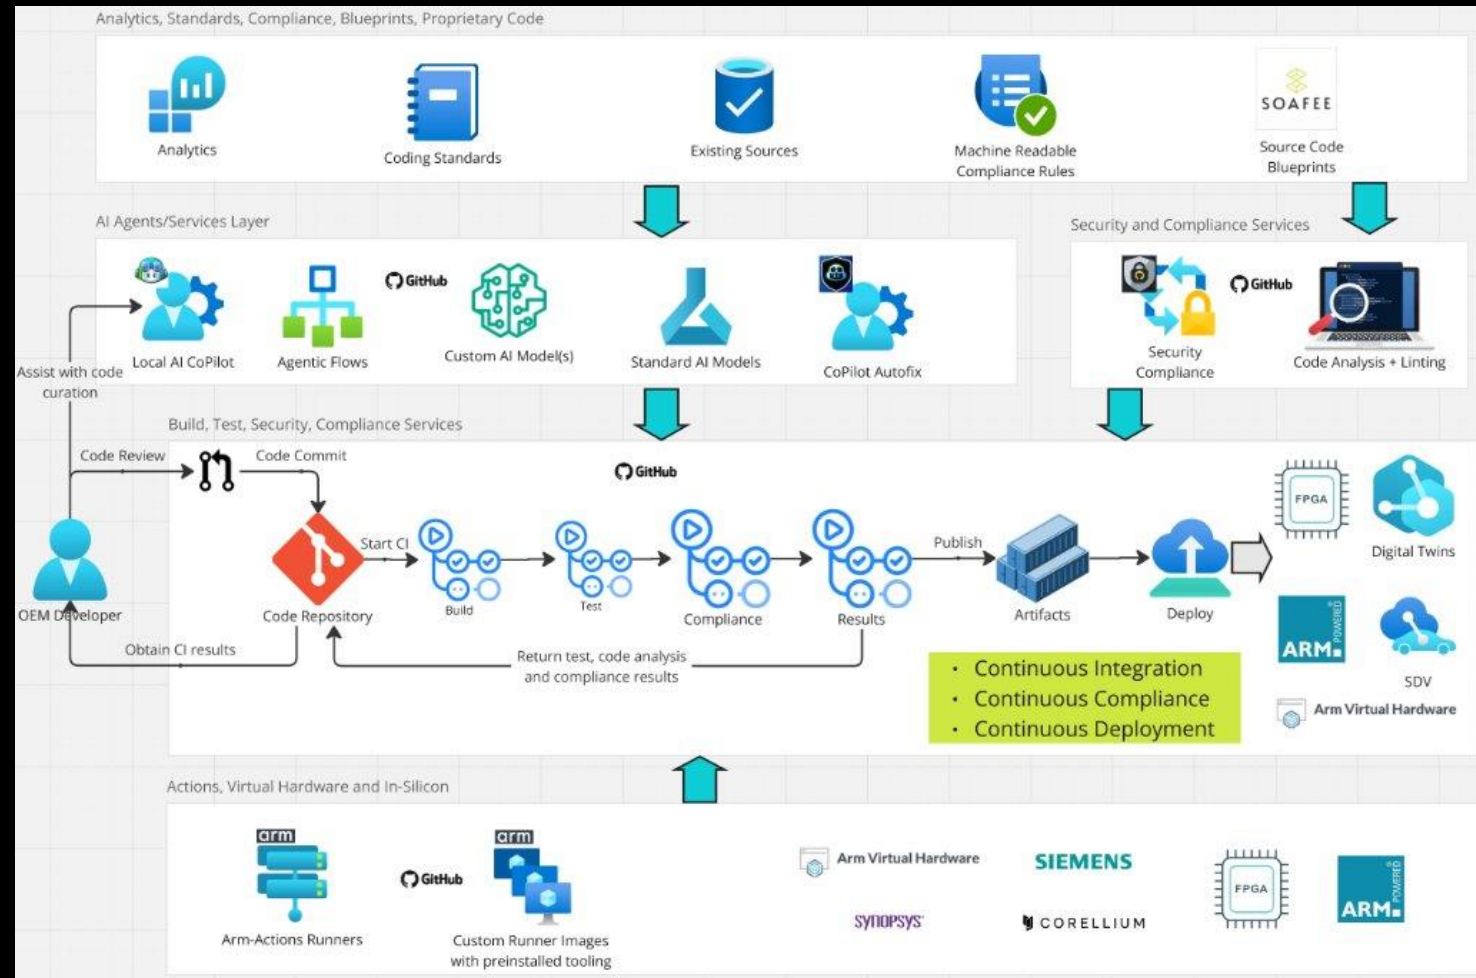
Analytics, Standards, Compliance, Blueprints, Proprietary Code

Analytics

Coding Standards

Existing Sources

Machine Readable Compliance Rules

SOAFEE

Source Code Blueprints

AI Agents/Services Layer

Local AI CoPilot

Agentic Flows

GitHub

Custom AI Model(s)

Standard AI Models

CoPilot Autofix

Security and Compliance Services

Security Compliance

GitHub

Code Analysis + Linting

Assist with code curation

Build, Test, Security, Compliance Services

Code Review

Code Commit

GitHub

OEM Developer

Code Repository

Start CI

Build

Test

Compliance

Results

Publish

Artifacts

Deploy

FPGA

Digital Twins

ARM POWERED

SDV

Arm Virtual Hardware

Obtain CI results

Return test, code analysis and compliance results

• Continuous Integration
• Continuous Compliance
• Continuous Deployment

Actions, Virtual Hardware and In-Silicon

arm

Arm-Actions Runners

GitHub

arm

Custom Runner Images with preinstalled tooling

Arm Virtual Hardware

SIEMENS

SYNOPSYS

CORELLIUM

FPGA

ARM POWERED